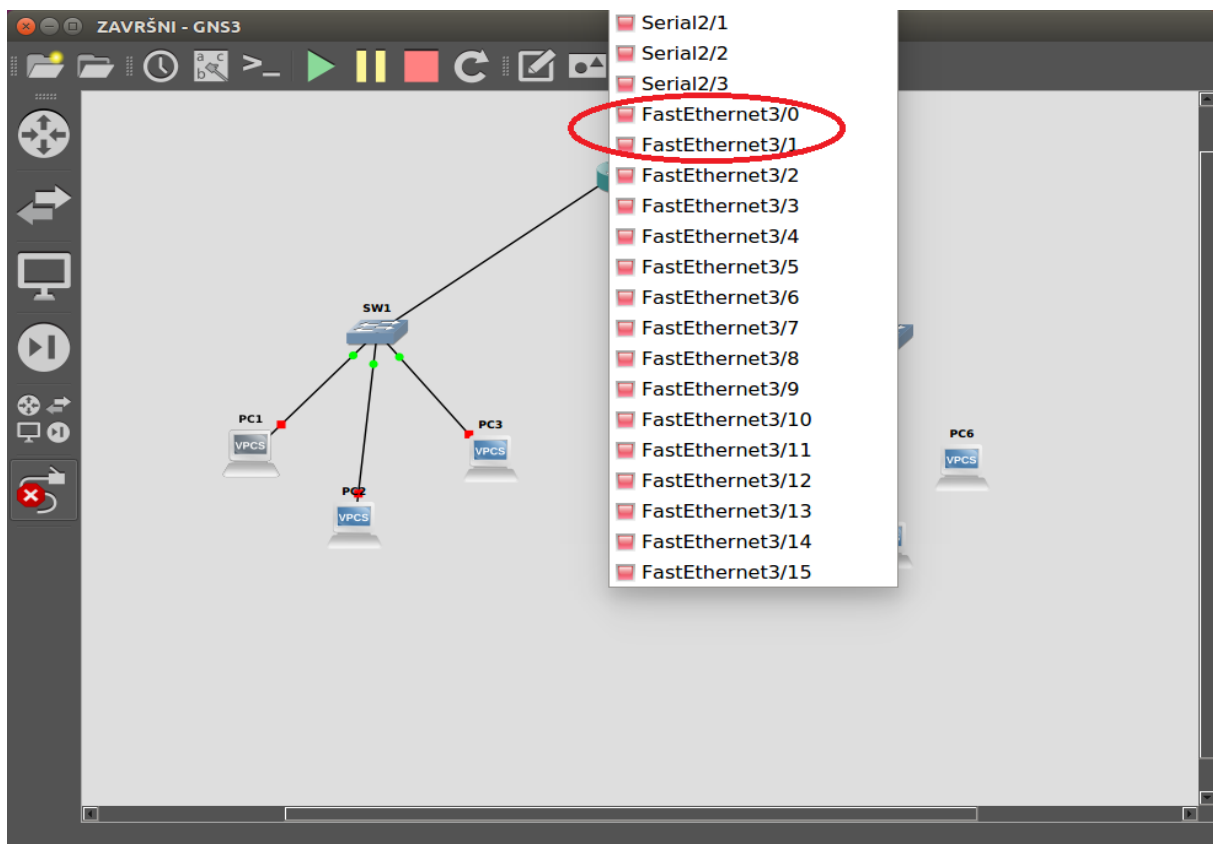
ZAVRŠNI - GNS3

Serial2/1
Serial2/2
Serial2/3
FastEthernet3/0
FastEthernet3/1
FastEthernet3/2
FastEthernet3/3
FastEthernet3/4
FastEthernet3/5
FastEthernet3/6
FastEthernet3/7
FastEthernet3/8
FastEthernet3/9
FastEthernet3/10
FastEthernet3/11
FastEthernet3/12
FastEthernet3/13
FastEthernet3/14
FastEthernet3/15

SW1
PC1
VPCS
PC2
VPCS
PC3
VPCS
PC6
VPCS